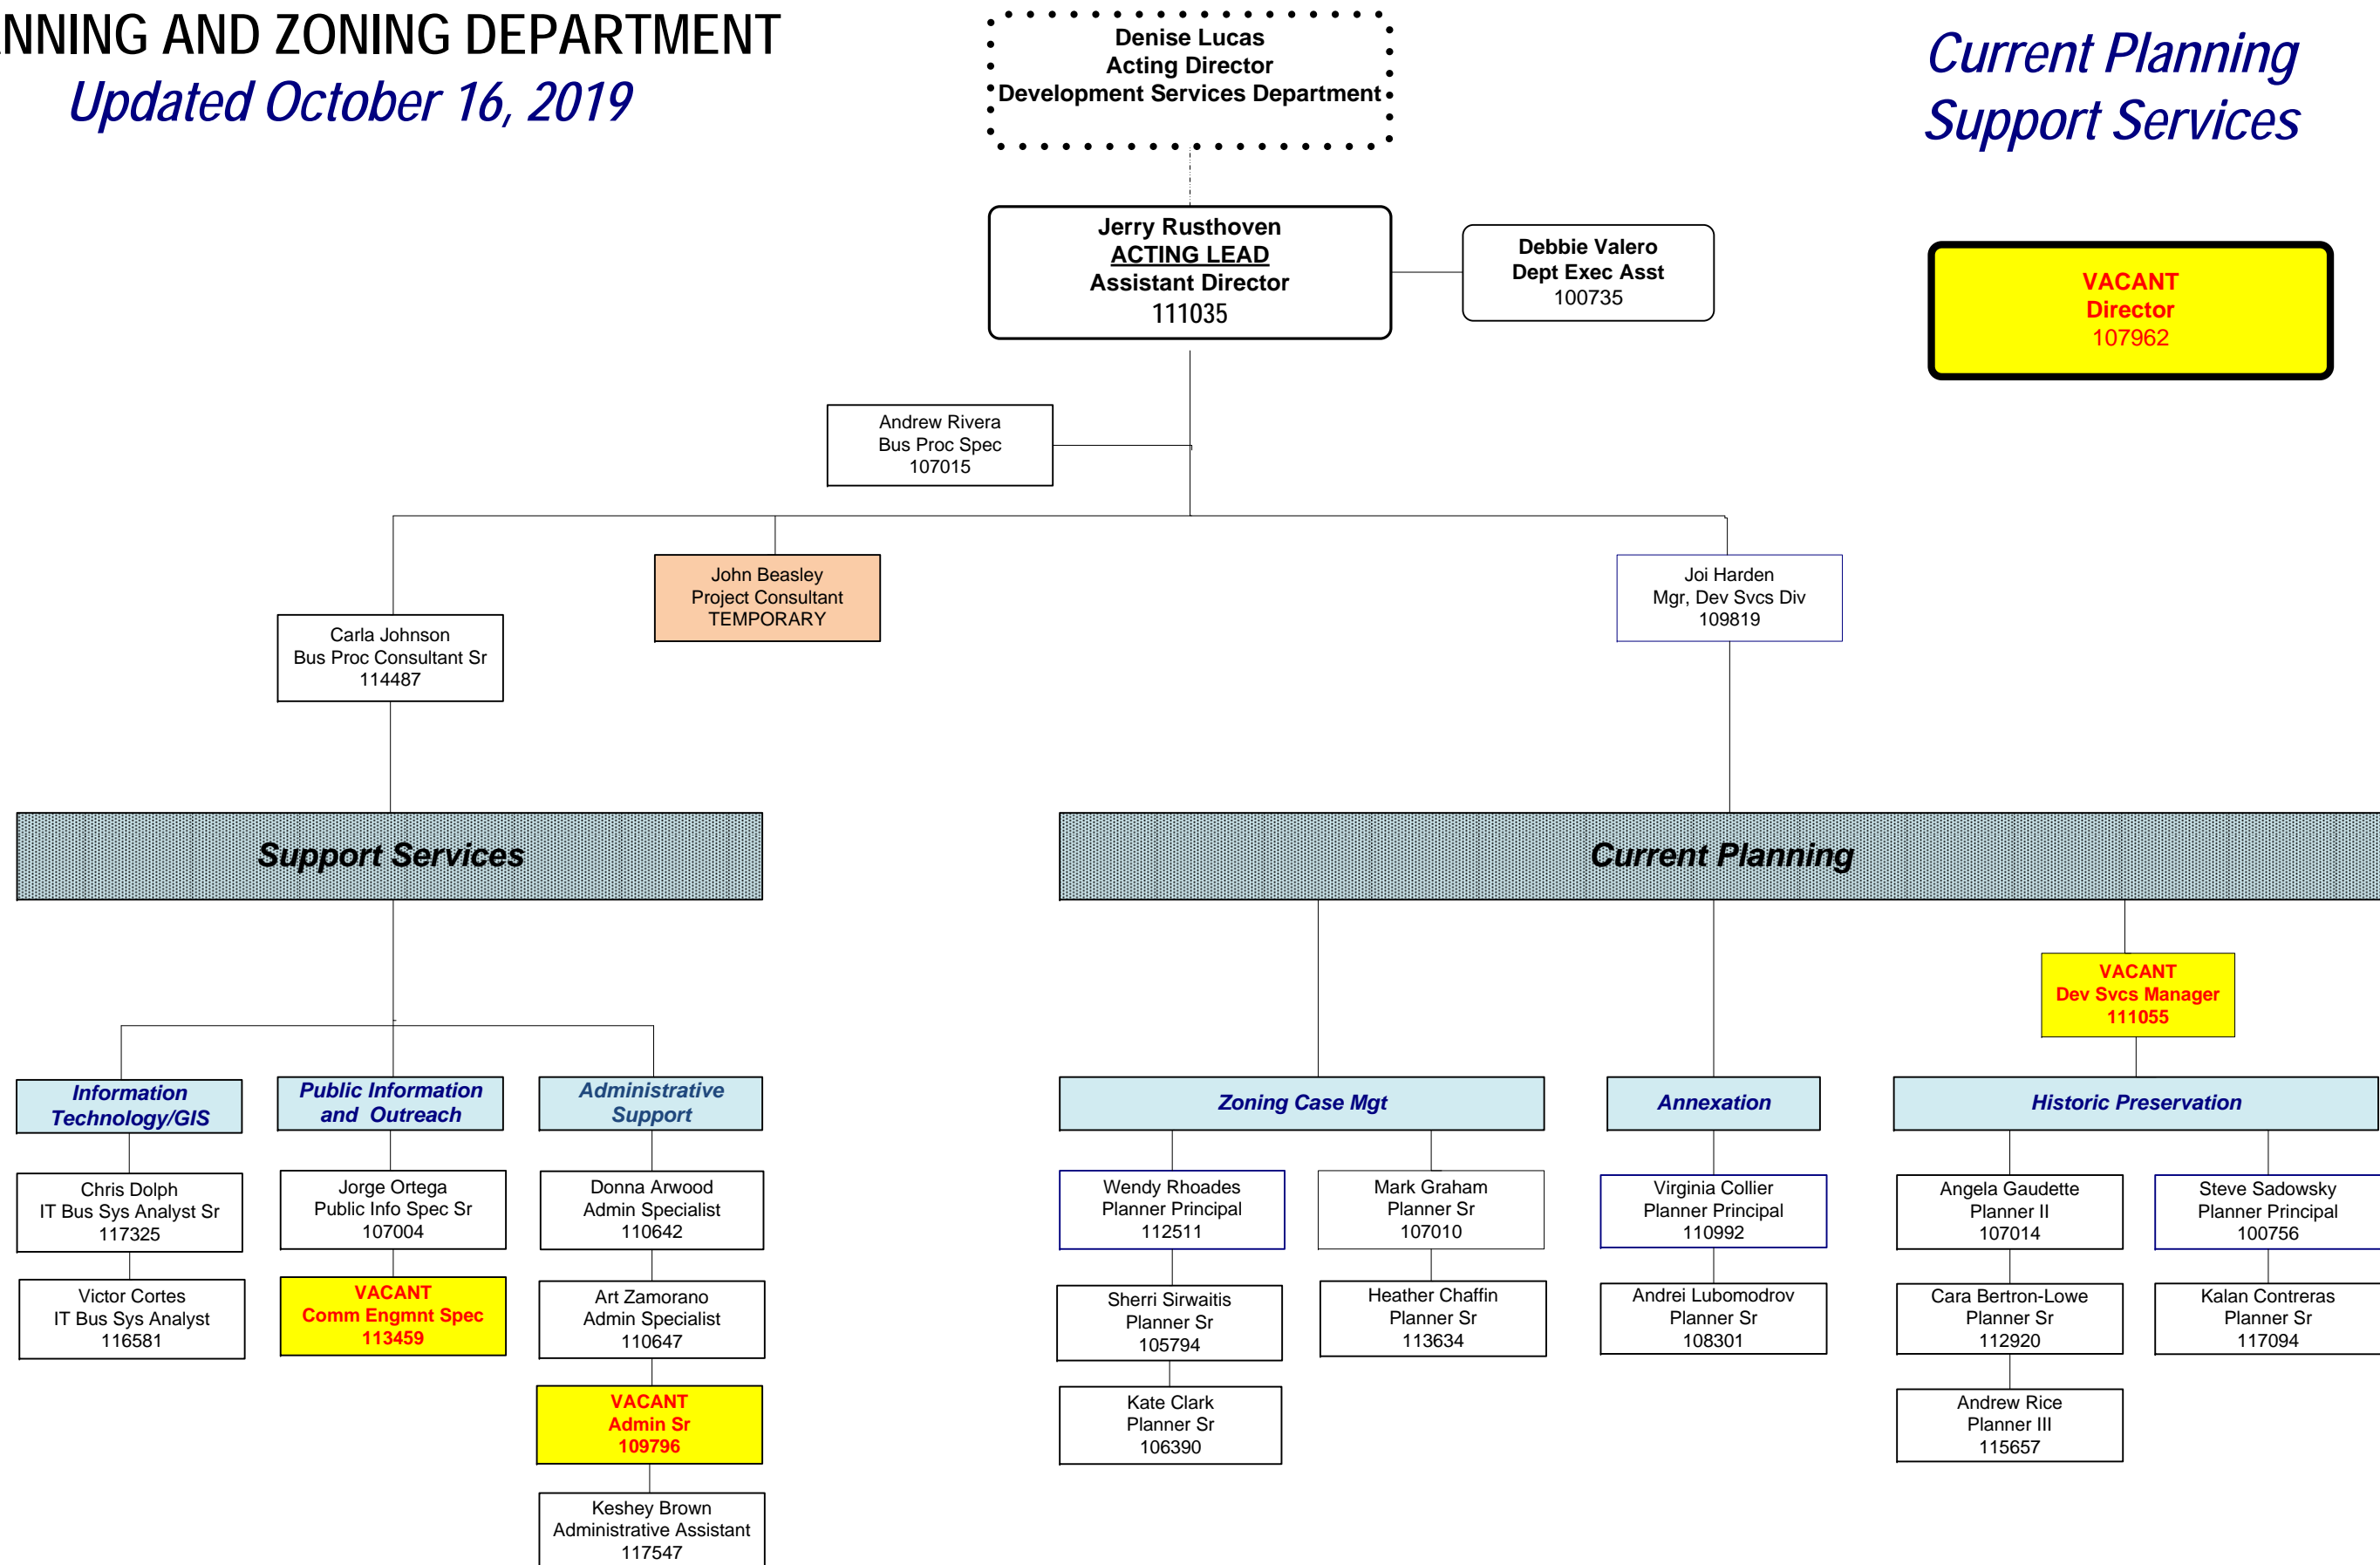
NNING AND ZONING DEPARTMENT
Updated October 16, 2019

Denise Lucas
Acting Director
Development Services Department

Current Planning
Support Services

Jerry Rusthoven
ACTING LEAD
Assistant Director
111035

Debbie Valero
Dept Exec Asst
100735

VACANT
Director
107962

Andrew Rivera
Bus Proc Spec
107015

John Beasley
Project Consultant
TEMPORARY

Joi Harden
Mgr, Dev Svcs Div
109819

Carla Johnson
Bus Proc Consultant Sr
114487

Support Services

Current Planning

VACANT
Dev Svcs Manager
111055

Information Technology/GIS

Public Information and Outreach

Administrative Support

Zoning Case Mgt

Annexation

Historic Preservation

Chris Dolph
IT Bus Sys Analyst Sr
117325

Victor Cortes
IT Bus Sys Analyst
116581

Jorge Ortega
Public Info Spec Sr
107004

VACANT
Comm Engmnt Spec
113459

Donna Arwood
Admin Specialist
110642

Art Zamorano
Admin Specialist
110647

VACANT
Admin Sr
109796

Keshey Brown
Administrative Assistant
117547

Wendy Rhoades
Planner Principal
112511

Sherri Sirwaitis
Planner Sr
105794

Kate Clark
Planner Sr
106390

Mark Graham
Planner Sr
107010

Heather Chaffin
Planner Sr
113634

Virginia Collier
Planner Principal
110992

Andrei Lubomodrov
Planner Sr
108301

Angela Gaudette
Planner II
107014

Cara Bertron-Lowe
Planner Sr
112920

Andrew Rice
Planner III
115657

Steve Sadowsky
Planner Principal
100756

Kalan Contreras
Planner Sr
117094